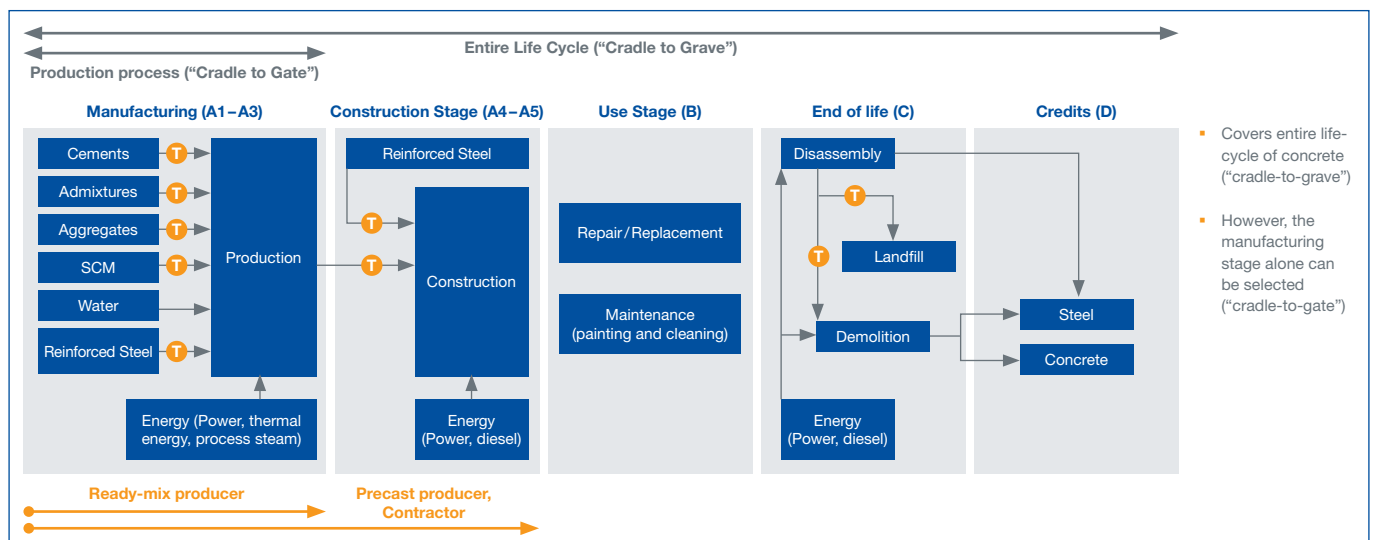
Entire Life Cycle (“Cradle to Grave”)

Production process (“Cradle to Gate”)

Manufacturing (A1 – A3)

Cements
Admixtures
Aggregates
SCM
Water
Reinforced Steel
Production
Energy (Power, thermal energy, process steam)

Construction Stage (A4 – A5)

Reinforced Steel
Construction
Energy (Power, diesel)

Use Stage (B)

Repair / Replacement
Maintenance (painting and cleaning)

End of life (C)

Disassembly
Landfill
Demolition
Energy (Power, diesel)

Credits (D)

Steel
Concrete

T T T T T T T T T

Ready-mix producer
Precast producer, Contractor

▪ Covers entire life-cycle of concrete (“cradle-to-grave”)

▪ However, the manufacturing stage alone can be selected (“cradle-to-gate”)